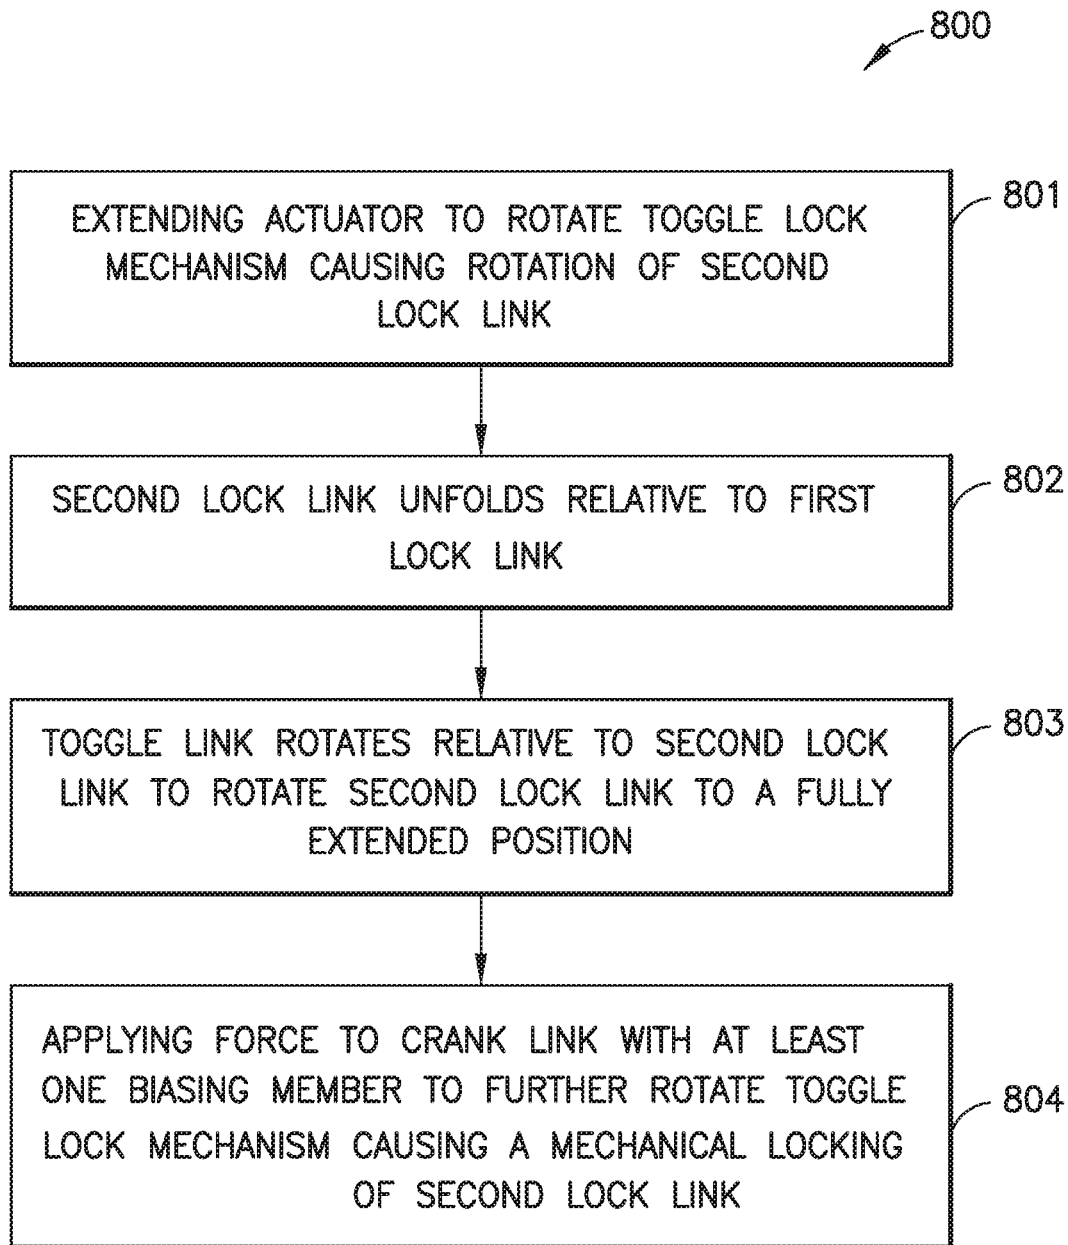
800

EXTENDING ACTUATOR TO ROTATE TOGGLE LOCK MECHANISM CAUSING ROTATION OF SECOND LOCK LINK

801

SECOND LOCK LINK UNFOLDS RELATIVE TO FIRST LOCK LINK

802

TOGGLE LINK ROTATES RELATIVE TO SECOND LOCK LINK TO ROTATE SECOND LOCK LINK TO A FULLY EXTENDED POSITION

803

APPLYING FORCE TO CRANK LINK WITH AT LEAST ONE BIASING MEMBER TO FURTHER ROTATE TOGGLE LOCK MECHANISM CAUSING A MECHANICAL LOCKING OF SECOND LOCK LINK

804